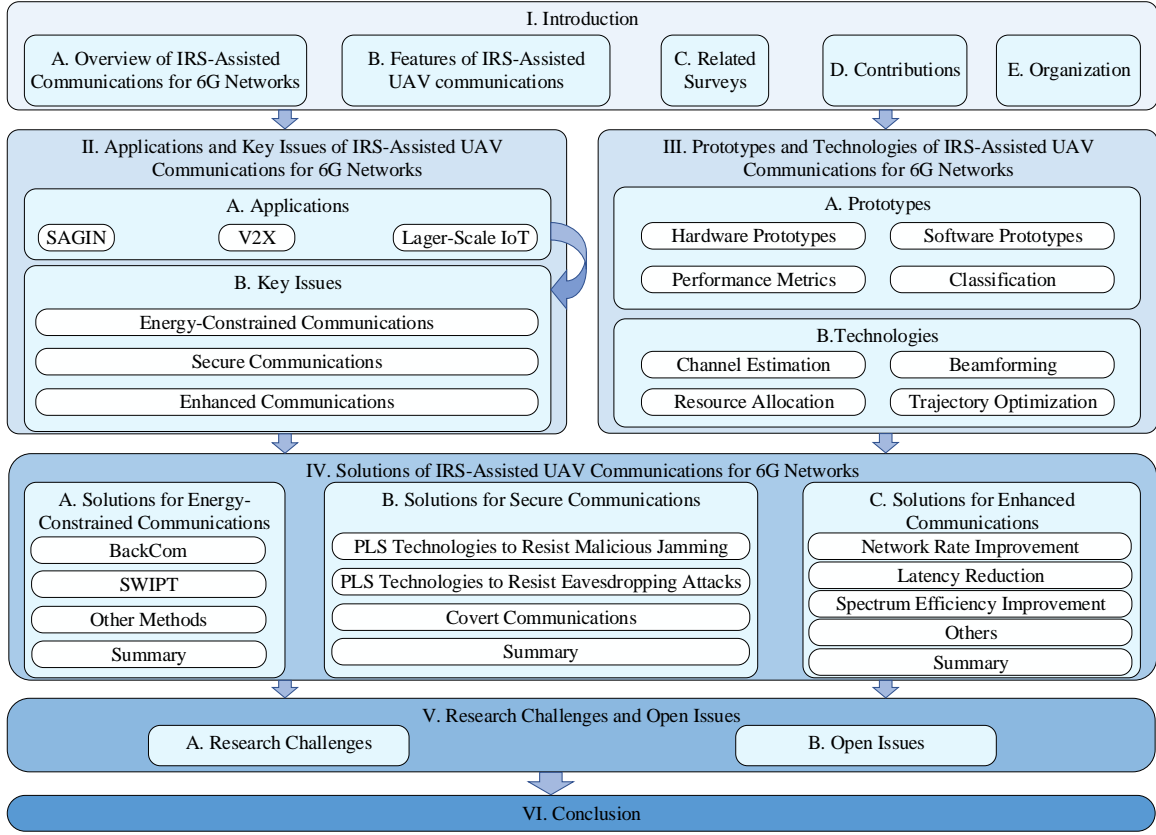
I. Introduction

A. Overview of IRS-Assisted Communications for 6G Networks

B. Features of IRS-Assisted UAV communications

C. Related Surveys

D. Contributions

E. Organization

II. Applications and Key Issues of IRS-Assisted UAV Communications for 6G Networks

A. Applications

SAGIN

V2X

Lager-Scale IoT

B. Key Issues

Energy-Constrained Communications

Secure Communications

Enhanced Communications

III. Prototypes and Technologies of IRS-Assisted UAV Communications for 6G Networks

A. Prototypes

Hardware Prototypes

Software Prototypes

Performance Metrics

Classification

B.Technologies

Channel Estimation

Beamforming

Resource Allocation

Trajectory Optimization

IV. Solutions of IRS-Assisted UAV Communications for 6G Networks

A. Solutions for Energy-Constrained Communications

BackCom

SWIPT

Other Methods

Summary

B. Solutions for Secure Communications

PLS Technologies to Resist Malicious Jamming

PLS Technologies to Resist Eavesdropping Attacks

Covert Communications

Summary

C. Solutions for Enhanced Communications

Network Rate Improvement

Latency Reduction

Spectrum Efficiency Improvement

Others

Summary

V. Research Challenges and Open Issues

A. Research Challenges

B. Open Issues

VI. Conclusion